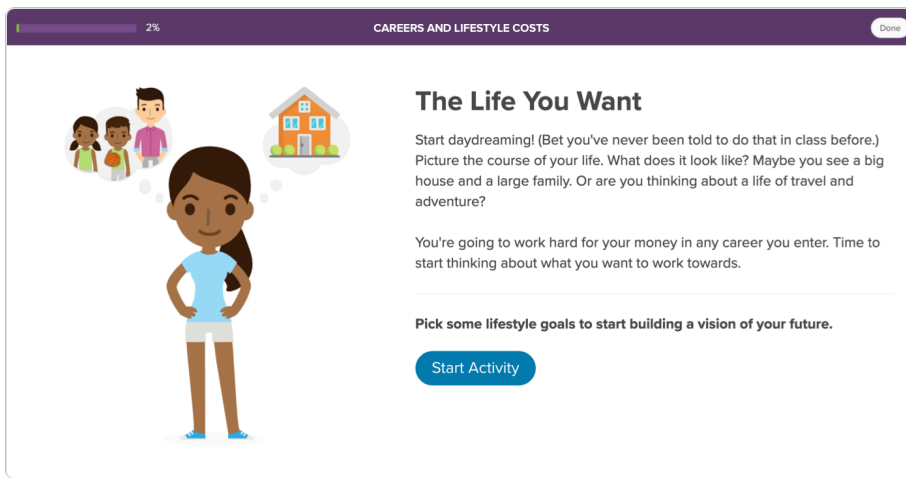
2%

CAREERS AND LIFESTYLE COSTS

Done

The Life You Want

Start daydreaming! (Bet you've never been told to do that in class before.) Picture the course of your life. What does it look like? Maybe you see a big house and a large family. Or are you thinking about a life of travel and adventure?

You're going to work hard for your money in any career you enter. Time to start thinking about what you want to work towards.

Pick some lifestyle goals to start building a vision of your future.

Start Activity